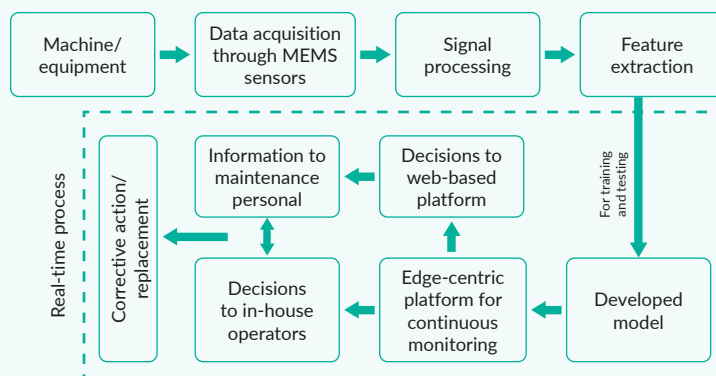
Machine/ equipment

Data acquisition through MEMS sensors

Signal processing

Feature extraction

For training and testing

Real-time process

Corrective action/ replacement

Information to maintenance personal

Decisions to web-based platform

Decisions to in-house operators

Edge-centric platform for continuous monitoring

Developed model